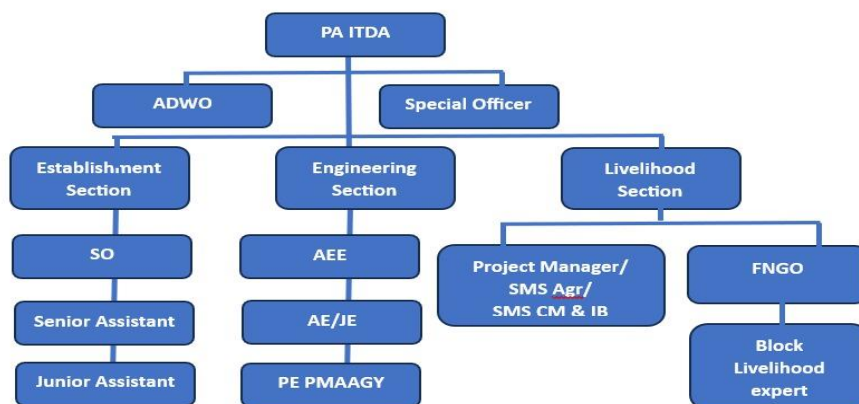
PA ITDA

ADWO

Special Officer

Establishment Section

Engineering Section

Livelihood Section

SO

Senior Assistant

Junior Assistant

AEE

AE/JE

PE PMAAGY

Project Manager/ SMS Agr/ SMS CM & IB

FNGO

Block Livelihood expert